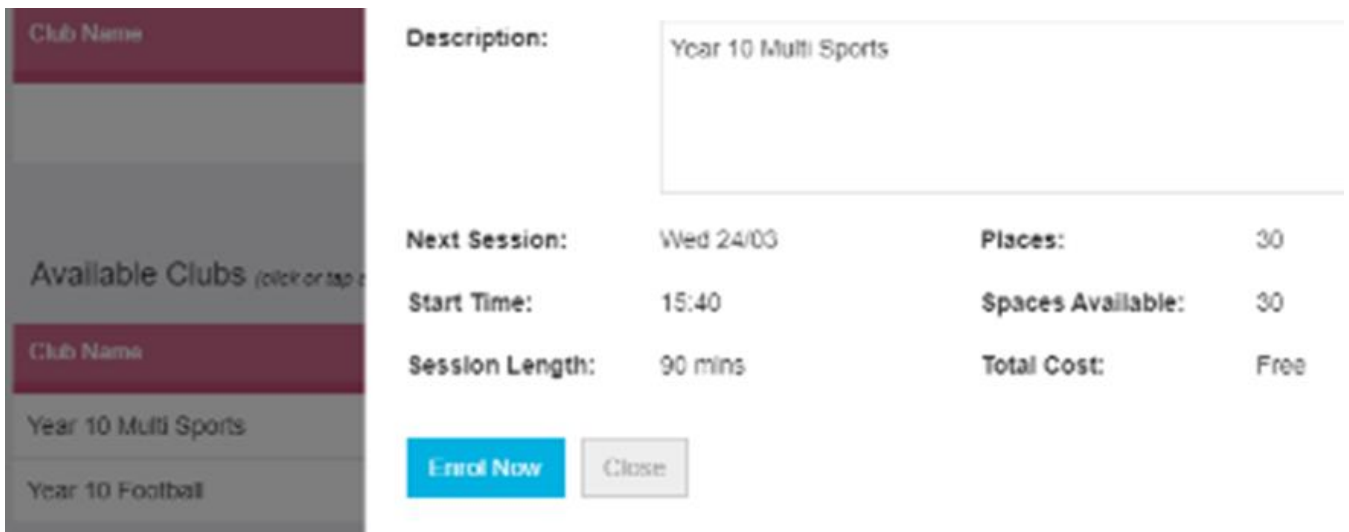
Club Name

Available Clubs (click or tap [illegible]

Club Name

Year 10 Multi Sports

Year 10 Football

Description: Year 10 Multi Sports

Next Session: Wed 24/03

Places: 30

Start Time: 15:40

Spaces Available: 30

Session Length: 90 mins

Total Cost: Free

Enrol Now

Close